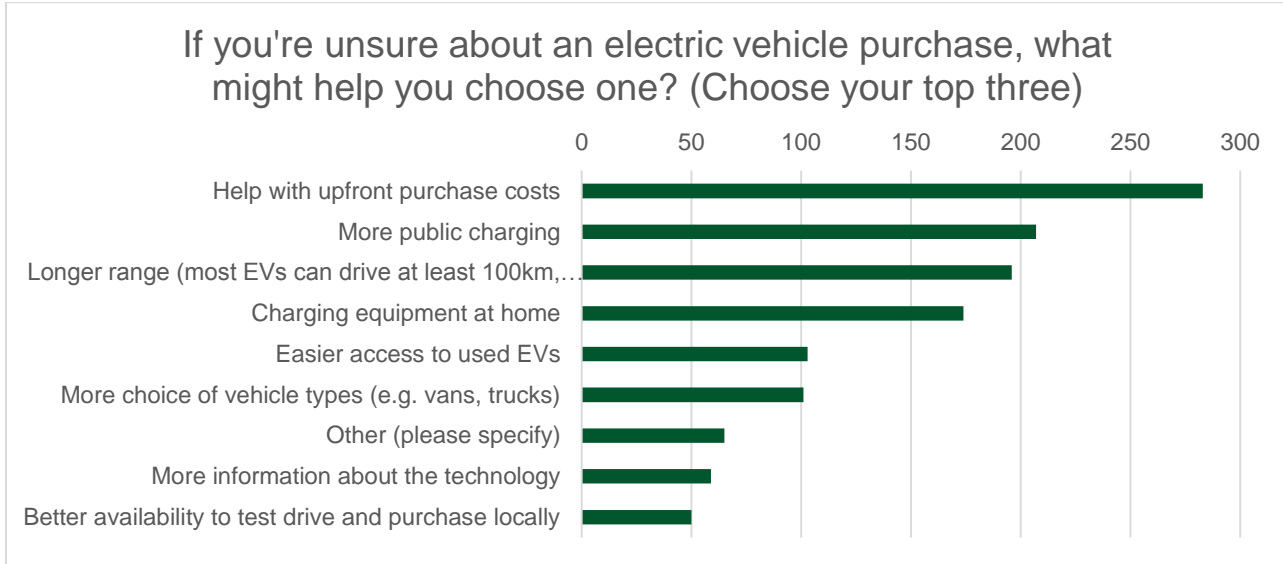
If you're unsure about an electric vehicle purchase, what might help you choose one? (Choose your top three)

0 50 100 150 200 250 300

Help with upfront purchase costs
More public charging
Longer range (most EVs can drive at least 100km,…
Charging equipment at home
Easier access to used EVs
More choice of vehicle types (e.g. vans, trucks)
Other (please specify)
More information about the technology
Better availability to test drive and purchase locally